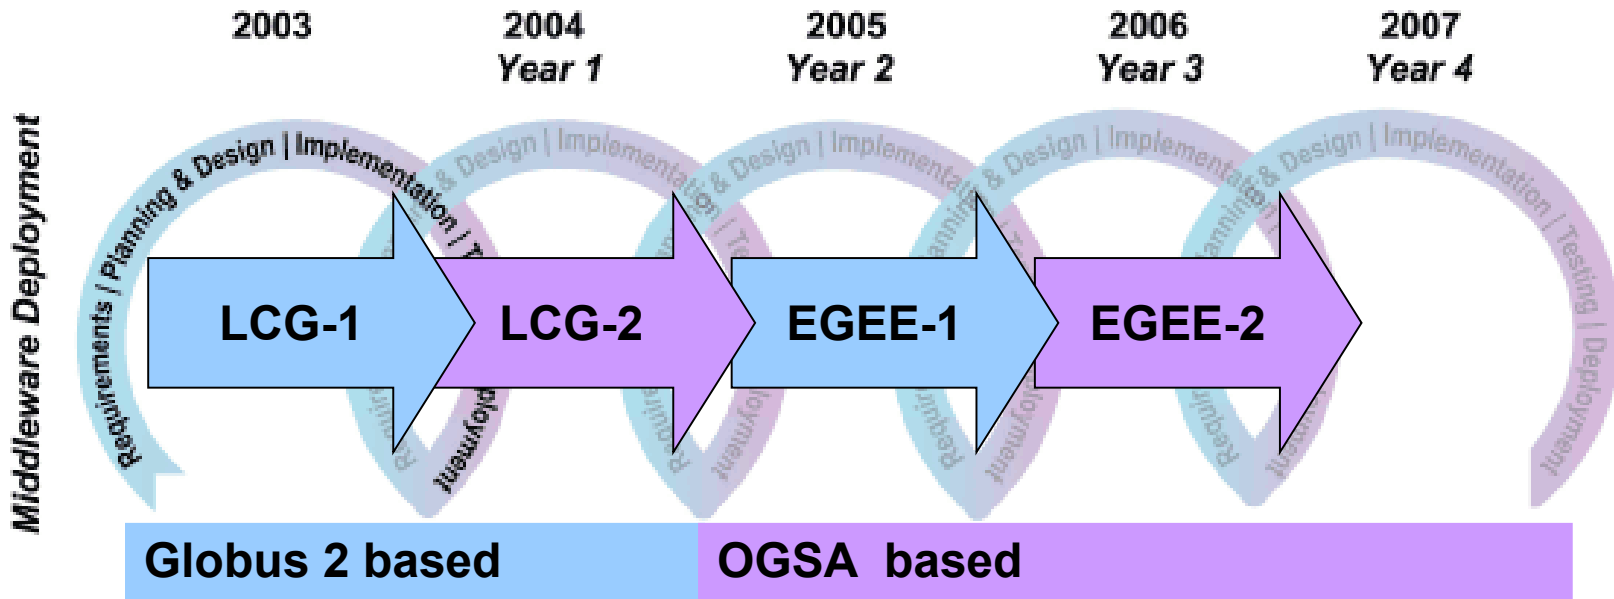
2003

2004
Year 1

2005
Year 2

2006
Year 3

2007
Year 4

Middleware Deployment

Requirements / Planning & Design | Implementation / Testing | Deployment

LCG-1

LCG-2

EGEE-1

EGEE-2

Globus 2 based

OGSA based